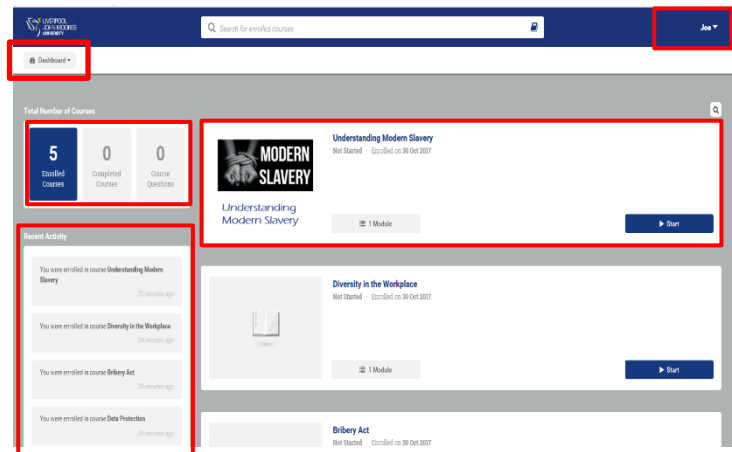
LIVERPOOL JOHN MOORES UNIVERSITY

Search for enrolled courses

Joe

Dashboard

Total Number of Courses

| 5 | 0 | 0 |
|---|---|---|
| Enrolled Courses | Completed Courses | Course Questions |

Recent Activity

You were enrolled in course Understanding Modern Slavery
23 minutes ago

You were enrolled in course Diversity in the Workplace
24 minutes ago

You were enrolled in course Bribery Act
24 minutes ago

You were enrolled in course Data Protection
24 minutes ago

MODERN SLAVERY
Understanding Modern Slavery

Understanding Modern Slavery
Not Started · Enrolled on 30 Oct 2017
1 Module
Start

Diversity in the Workplace
Not Started · Enrolled on 30 Oct 2017
1 Module
Start

Bribery Act
Not Started · Enrolled on 30 Oct 2017